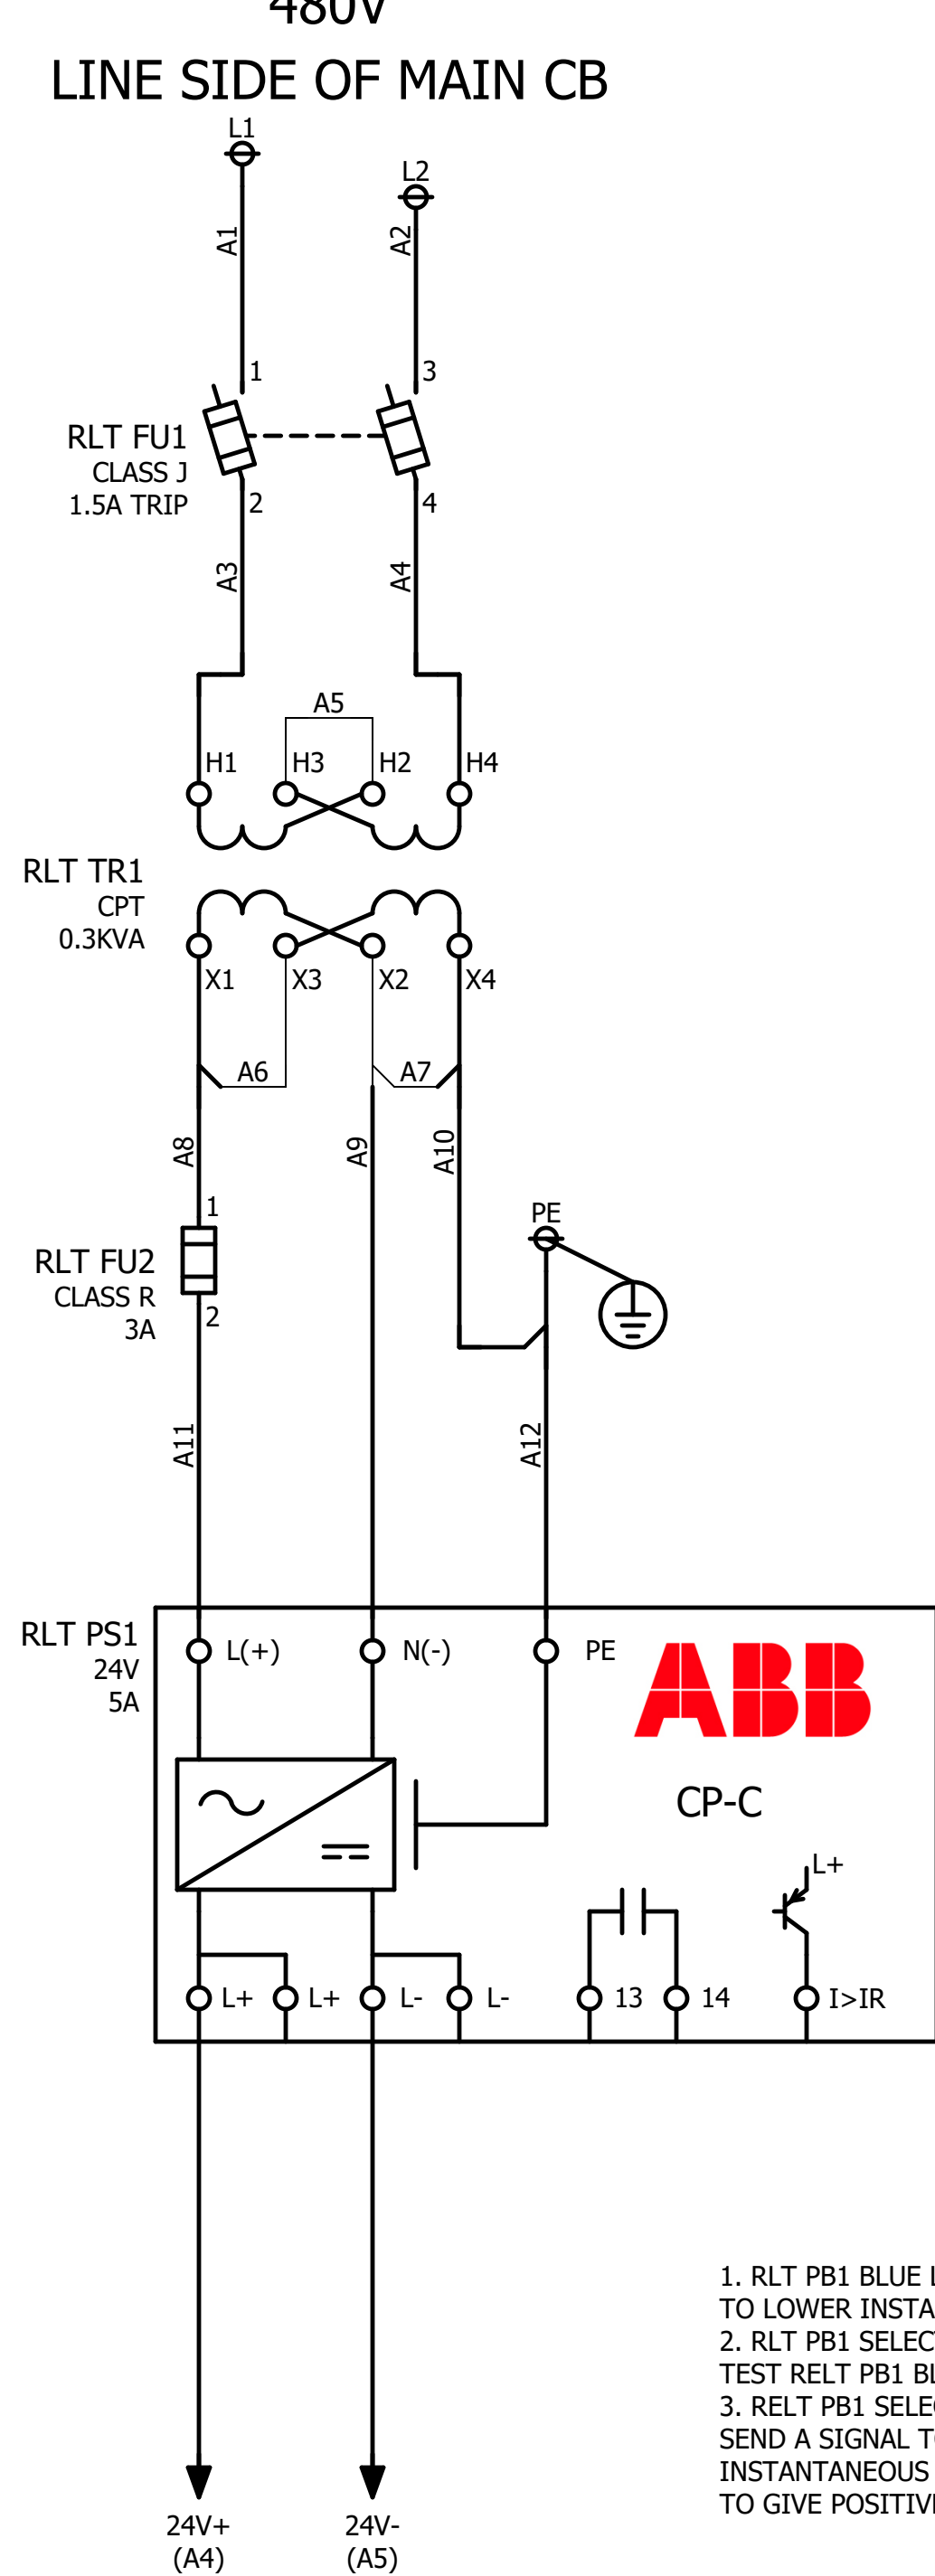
480V
LINE SIDE OF MAIN CB

L1
L2
A1
A2
1
3
RLT FU1
CLASS J
1.5A TRIP
2
4
A3
A4
A5
H1
H3
H2
H4
RLT TR1
CPT
0.3KVA
X1
X3
X2
X4
A6
A7
A8
A9
A10
1
PE
RLT FU2
CLASS R
3A
2
A11
A12
RLT PS1
24V
5A
L(+)
N(-)
PE
ABB
CP-C
L+
L+
L+
L-
L-
13
14
I>IR
1. RLT PB1 BLUE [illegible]
TO LOWER INSTA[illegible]
2. RLT PB1 SELEC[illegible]
TEST RELT PB1 BL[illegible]
3. RELT PB1 SELE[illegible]
SEND A SIGNAL T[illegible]
INSTANTANEOUS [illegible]
TO GIVE POSITIV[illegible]
24V+
(A4)
24V-
(A5)